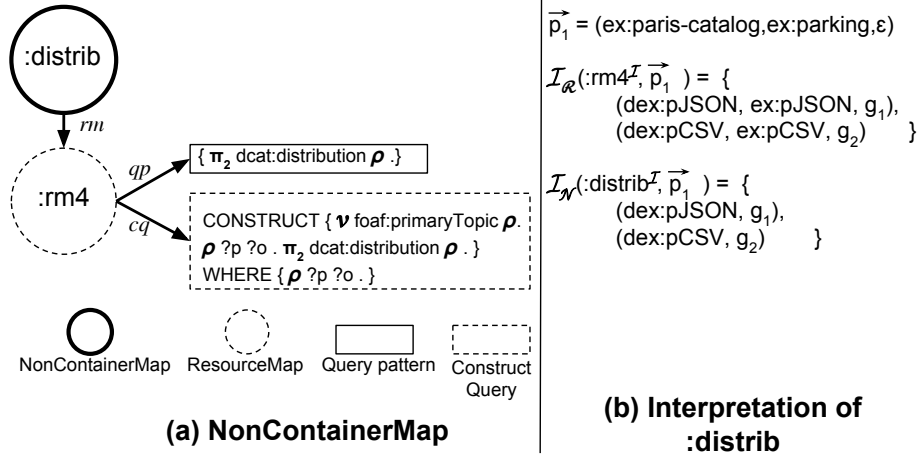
:distrib

rm

:rm4

qp

cq

{ $\boldsymbol{\pi_2}$ dcat:distribution $\boldsymbol{\rho}$ .}

CONSTRUCT { $\boldsymbol{\nu}$ foaf:primaryTopic $\boldsymbol{\rho}$. $\boldsymbol{\rho}$ ?p ?o . $\boldsymbol{\pi_2}$ dcat:distribution $\boldsymbol{\rho}$ . }
WHERE { $\boldsymbol{\rho}$ ?p ?o . }

NonContainerMap ResourceMap Query pattern Construct Query

(a) NonContainerMap

$\overrightarrow{p_1}$ = (ex:paris-catalog,ex:parking,ε)

$\mathcal{I}_{\mathcal{R}}$(:rm4$^{\mathcal{I}}$, $\overrightarrow{p_1}$ ) = {
(dex:pJSON, ex:pJSON, $g_1$),
(dex:pCSV, ex:pCSV, $g_2$) }

$\mathcal{I}_{\mathcal{N}}$(:distrib$^{\mathcal{I}}$, $\overrightarrow{p_1}$ ) = {
(dex:pJSON, $g_1$),
(dex:pCSV, $g_2$) }

(b) Interpretation of :distrib